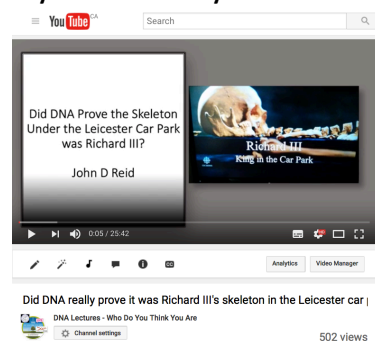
YouTube CA

Search

Did DNA Prove the Skeleton Under the Leicester Car Park was Richard III?

John D Reid

Richard III
King in the Car Park

0:05 / 25:42

Analytics

Video Manager

Did DNA really prove it was Richard III's skeleton in the Leicester car

DNA Lectures - Who Do You Think You Are

Channel settings

502 views